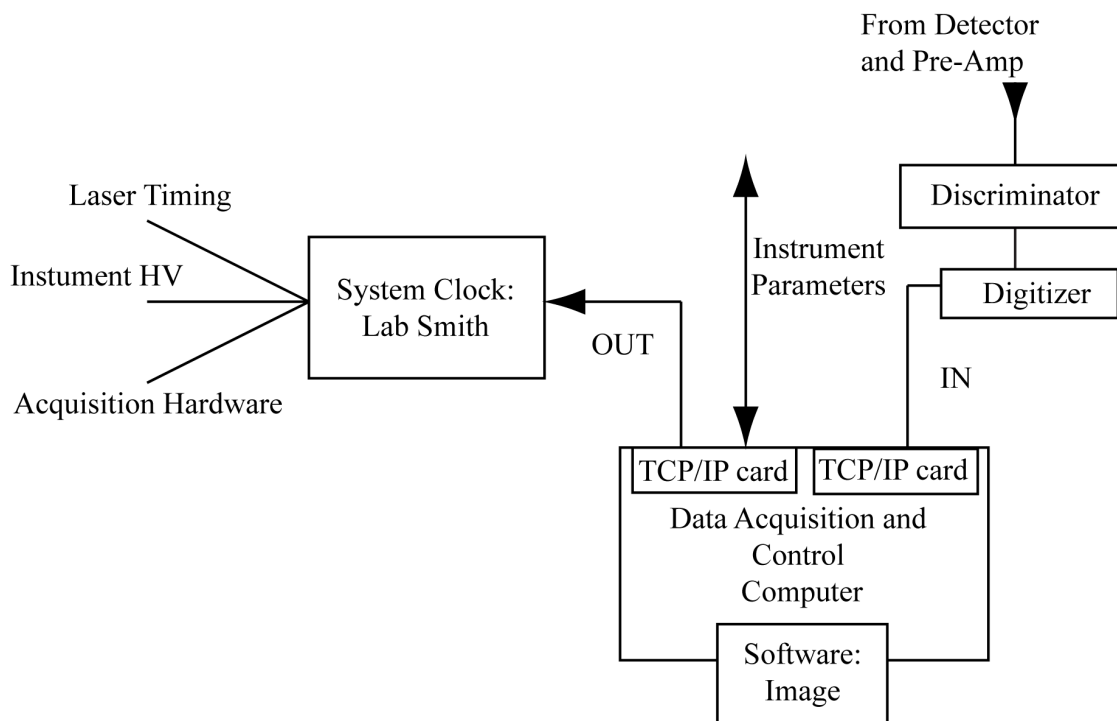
From Detector
and Pre-Amp

Laser Timing

Instument HV

Acquisition Hardware

System Clock:
Lab Smith

OUT

Instrument
Parameters

Discriminator

Digitizer

IN

TCP/IP card

TCP/IP card

Data Acquisition and
Control
Computer

Software:
Image